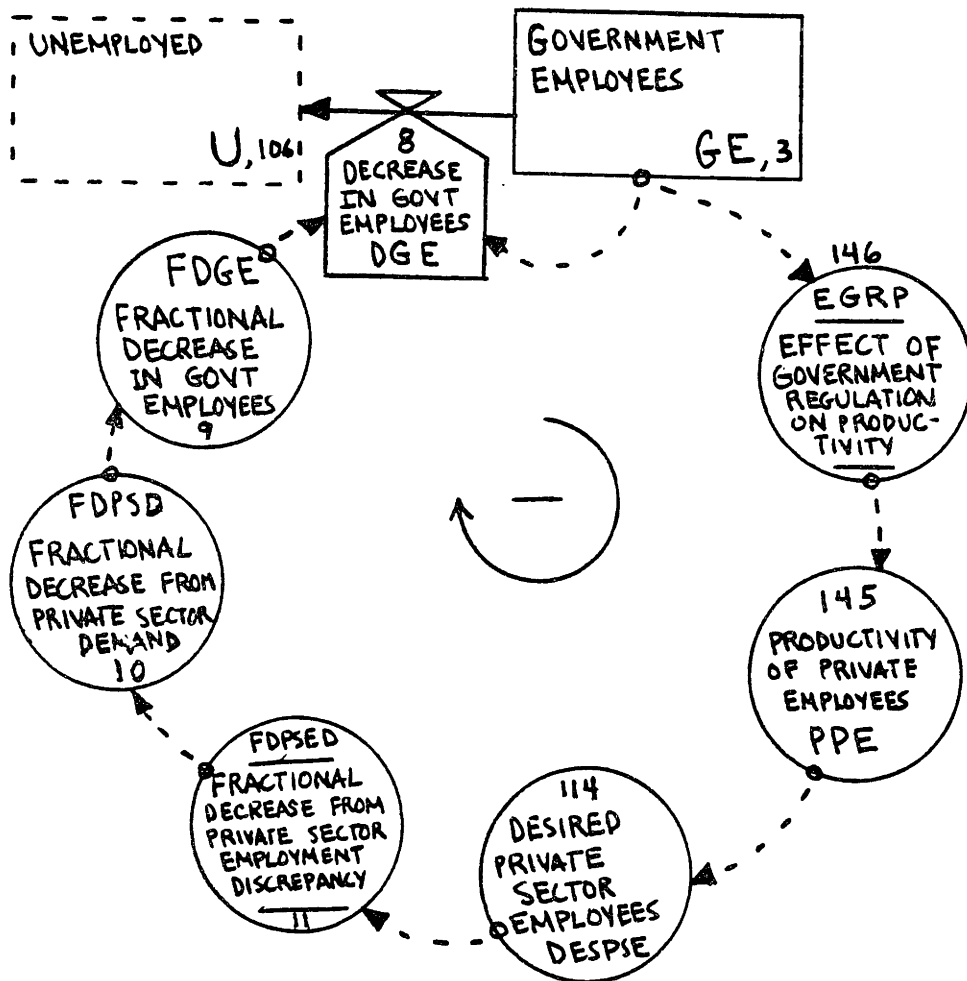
UNEMPLOYED
U, 106

GOVERNMENT EMPLOYEES
GE, 3

8
DECREASE IN GOVT EMPLOYEES
DGE

FDGE
FRACTIONAL DECREASE IN GOVT EMPLOYEES
9

146
EGRP
EFFECT OF GOVERNMENT REGULATION ON PRODUCTIVITY

FDPSD
FRACTIONAL DECREASE FROM PRIVATE SECTOR DEMAND
10

—

145
PRODUCTIVITY OF PRIVATE EMPLOYEES
PPE

FDPSED
FRACTIONAL DECREASE FROM PRIVATE SECTOR EMPLOYMENT DISCREPANCY
11

114
DESIRED PRIVATE SECTOR EMPLOYEES
DESPSE